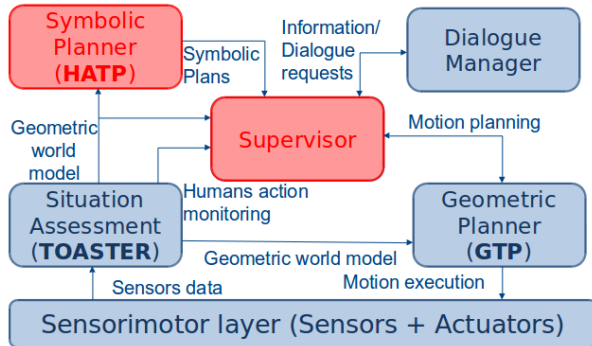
Symbolic Planner (HATP)

Symbolic Plans

Information/ Dialogue requests

Dialogue Manager

Geometric world model

Supervisor

Motion planning

Humans action monitoring

Situation Assessment (TOASTER)

Geometric Planner (GTP)

Geometric world model

Sensors data

Motion execution

Sensorimotor layer (Sensors + Actuators)